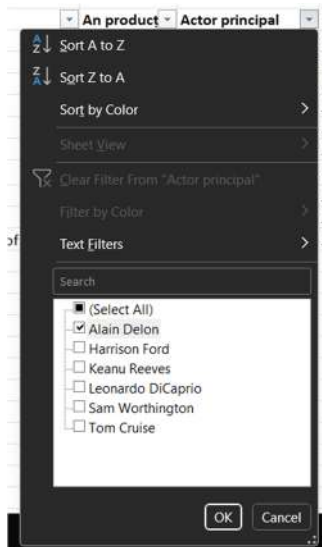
An product Actor principal

Sort A to Z

Sort Z to A

Sort by Color

Sheet View

Clear Filter From "Actor principal"

Filter by Color

Text Filters

of

Search

(Select All)
Alain Delon
Harrison Ford
Keanu Reeves
Leonardo DiCaprio
Sam Worthington
Tom Cruise

OK Cancel